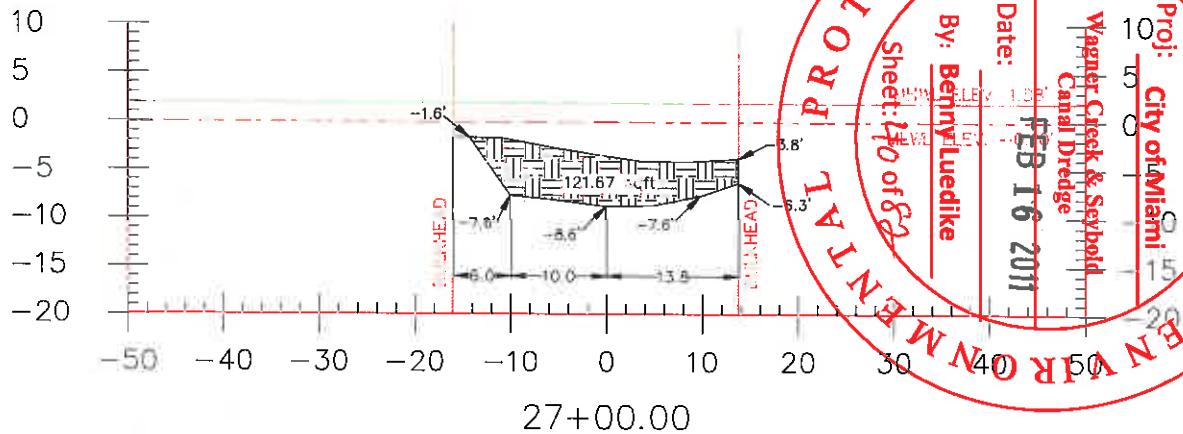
10
5
0
−5
−10
−15
−20

−1.6'
121.67 sqft
3.8'
−6.3'
−7.8'
−8.6'
−7.6'
6.0
10.0
13.8
BULKHEAD
BULKHEAD
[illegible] ELEV. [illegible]
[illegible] ELEV. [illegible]

−50 −40 −30 −20 −10 0 10 20 30 40 50

27+00.00

10
5
0
−5
−10
−15
−20

Proj: City of Miami
Wagner Creek & Seybold Canal Dredge
Date: FEB 16 2011
By: Benny Luedike
Sheet: 140 of 82

ENVIRONMENTAL PROT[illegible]